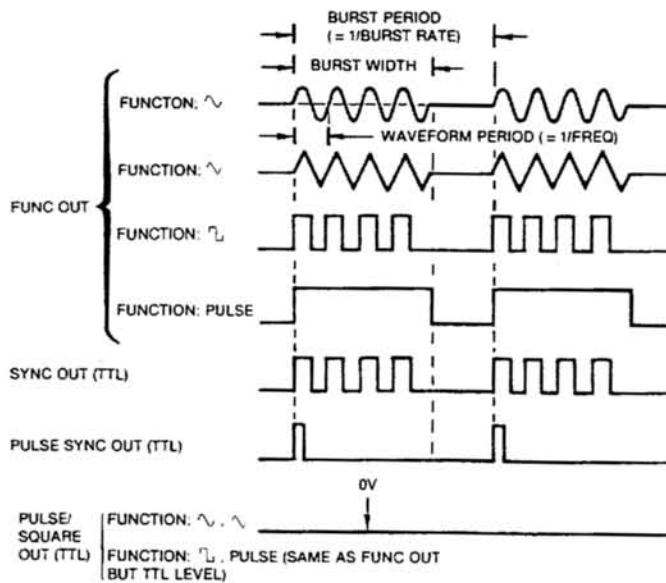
BURST PERIOD
( = 1/BURST RATE)

BURST WIDTH

FUNCTON: ∿

WAVEFORM PERIOD ( = 1/FREQ)

FUNCTION: ∿

FUNC OUT

FUNCTION: ⊓

FUNCTION: PULSE

SYNC OUT (TTL)

PULSE SYNC OUT (TTL)

0V

PULSE/ SQUARE OUT (TTL)

FUNCTION: ∿ , ∿

FUNCTION: ⊓ , PULSE (SAME AS FUNC OUT BUT TTL LEVEL)